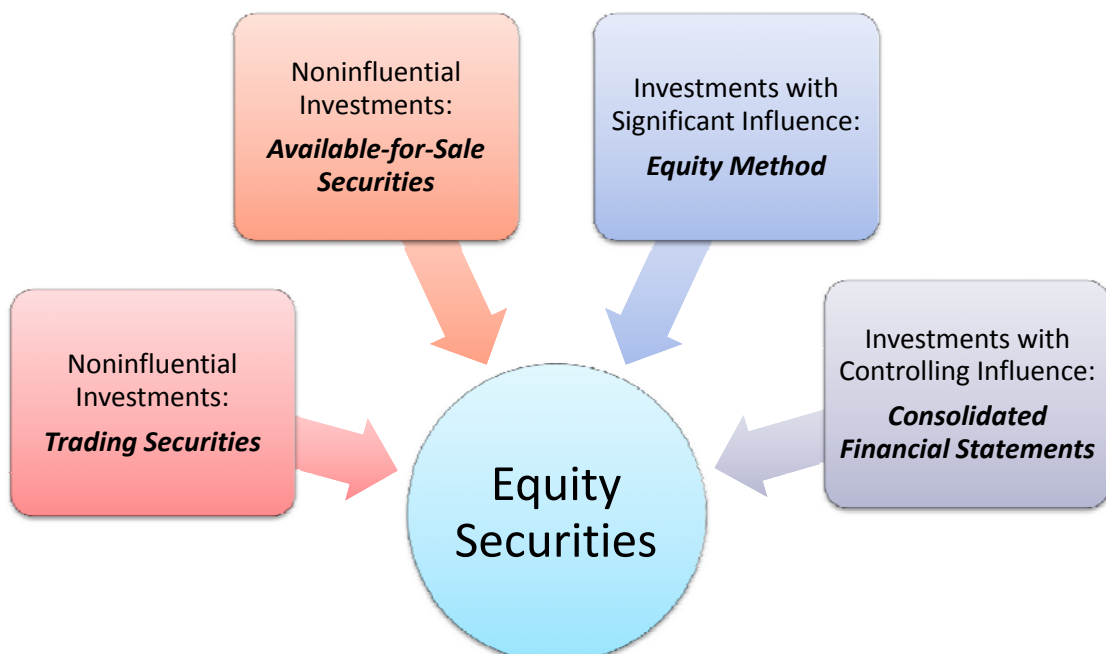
Noninfluential Investments:
*Available-for-Sale Securities*

Investments with Significant Influence:
*Equity Method*

Noninfluential Investments:
*Trading Securities*

Investments with Controlling Influence:
*Consolidated Financial Statements*

Equity Securities